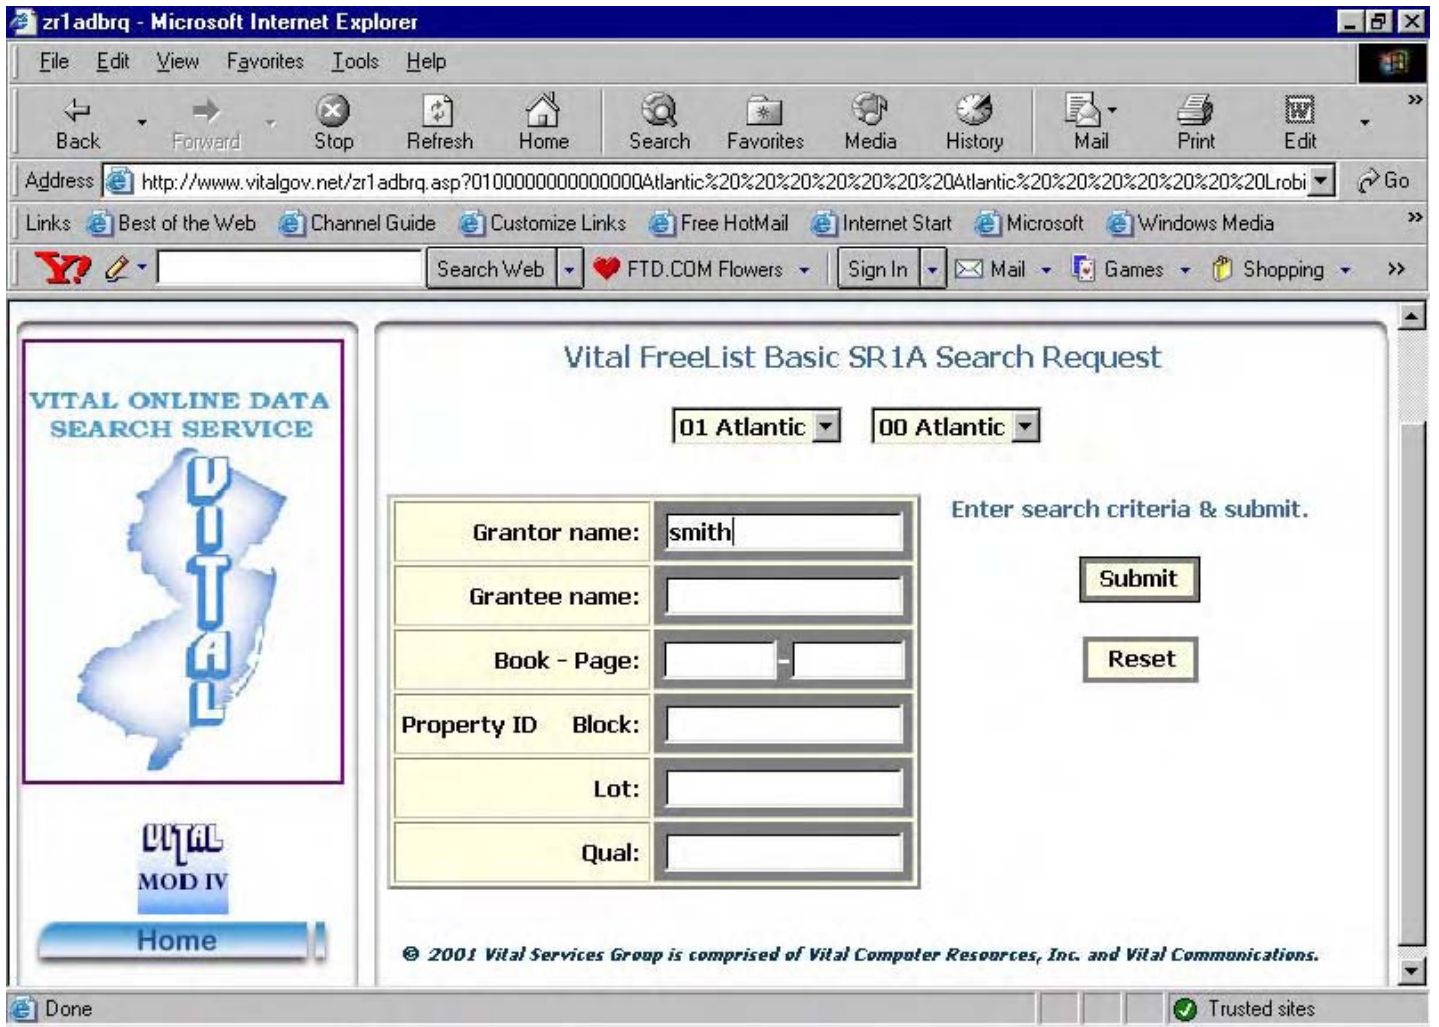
zr1adbrq - Microsoft Internet Explorer

File Edit View Favorites Tools Help

Back Forward Stop Refresh Home Search Favorites Media History Mail Print Edit

Address http://www.vitalgov.net/zr1adbrq.asp?0100000000000000Atlantic%20%20%20%20%20%20%20Atlantic%20%20%20%20%20%20%20Lrobi Go

Links Best of the Web Channel Guide Customize Links Free HotMail Internet Start Microsoft Windows Media

Y! Search Web FTD.COM Flowers Sign In Mail Games Shopping

VITAL ONLINE DATA SEARCH SERVICE

VITAL

VITAL MOD IV

Home

Vital FreeList Basic SR1A Search Request

01 Atlantic 00 Atlantic

| Grantor name: | smith |
|---|---|
| Grantee name: | |
| Book - Page: | - |
| Property ID Block: | |
| Lot: | |
| Qual: | |

Enter search criteria & submit.

Submit

Reset

© 2001 Vital Services Group is comprised of Vital Computer Resources, Inc. and Vital Communications.

Done Trusted sites